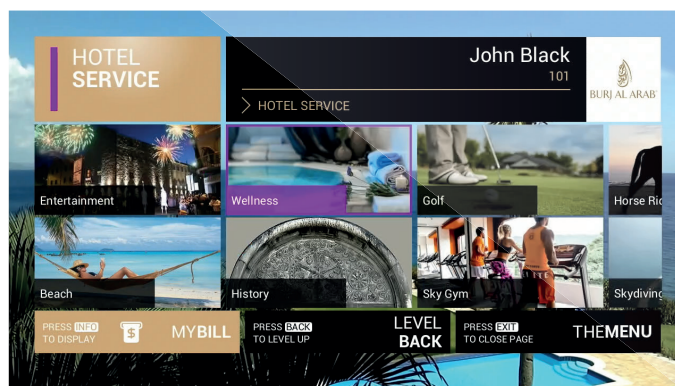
HOTEL
SERVICE

John Black
101

BURJ AL ARAB

> HOTEL SERVICE

Entertainment

Wellness

Golf

Horse Ri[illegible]

Beach

History

Sky Gym

Skydiving

PRESS INFO TO DISPLAY

MYBILL

PRESS BACK TO LEVEL UP

LEVEL
BACK

PRESS EXIT TO CLOSE PAGE

THEMENU